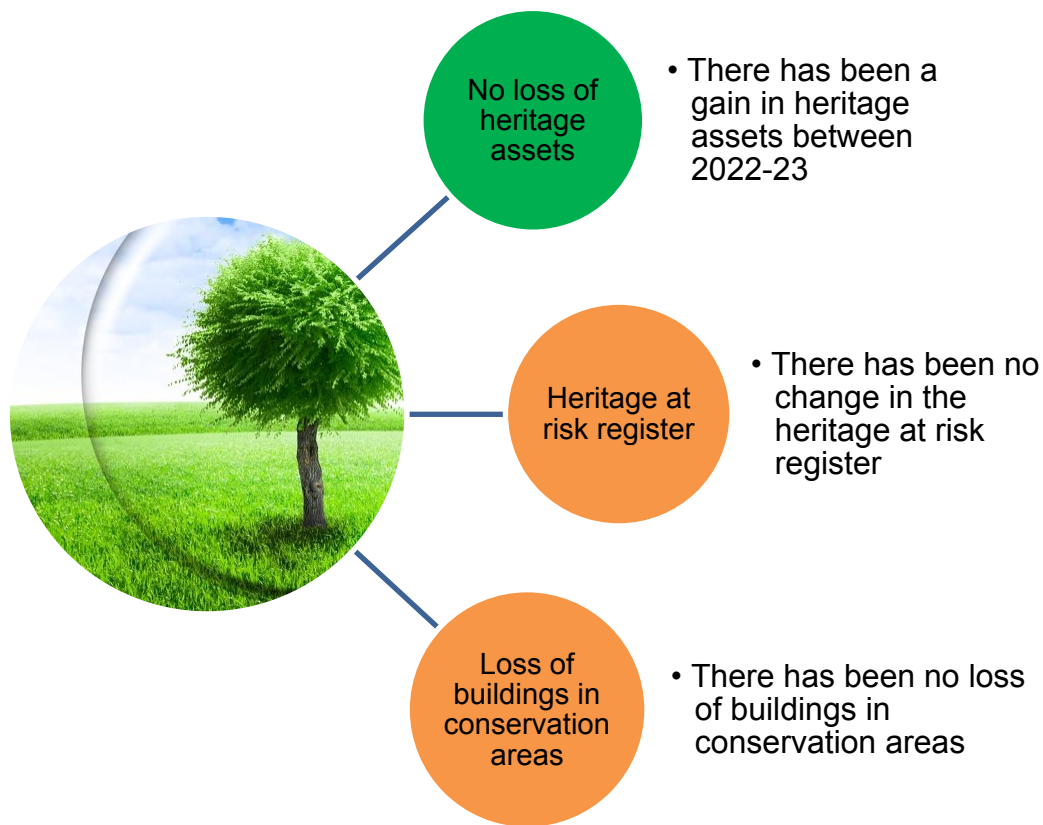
No loss of heritage assets

• There has been a gain in heritage assets between 2022-23

Heritage at risk register

• There has been no change in the heritage at risk register

Loss of buildings in conservation areas

• There has been no loss of buildings in conservation areas